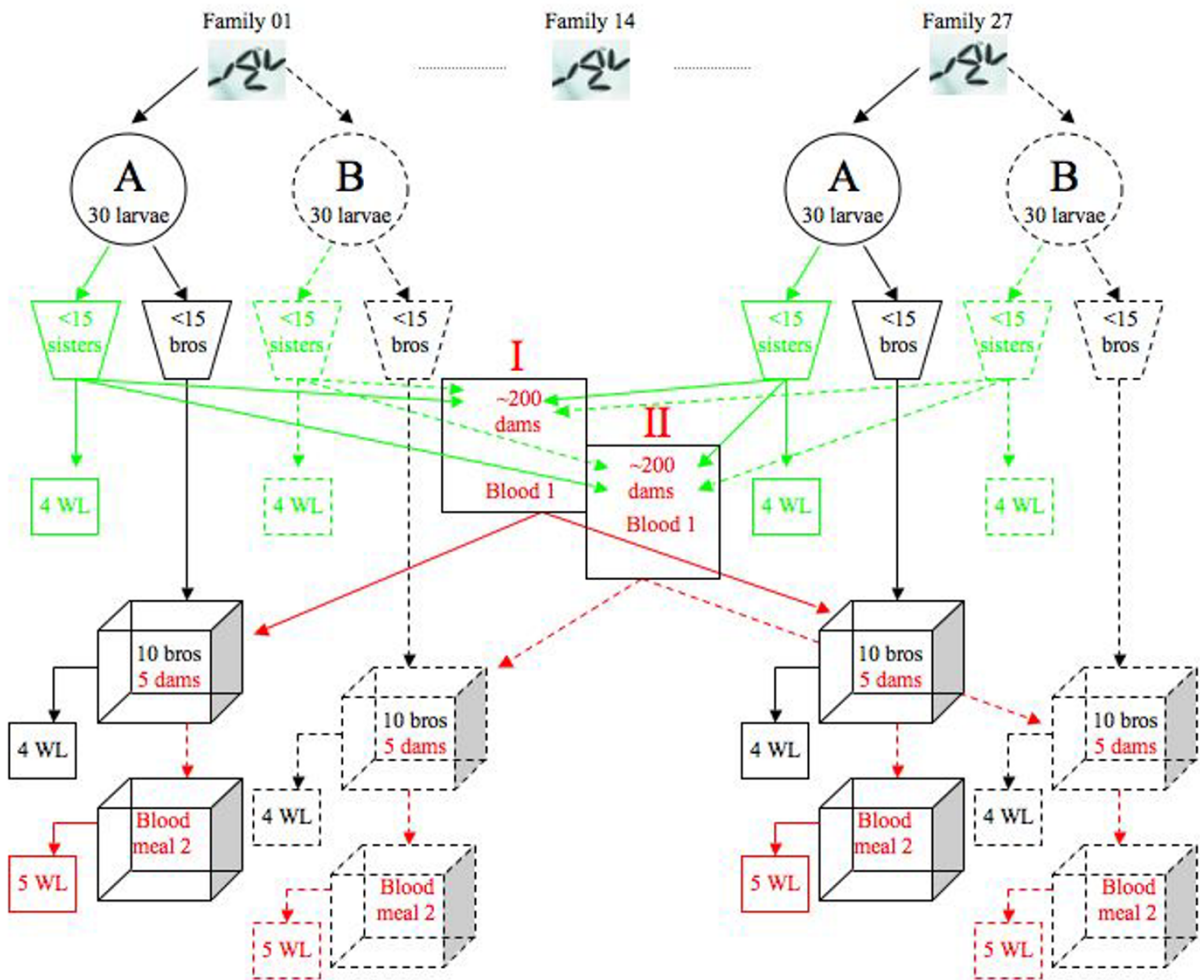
Family 01

Family 14

Family 27

A
30 larvae

B
30 larvae

A
30 larvae

B
30 larvae

<15
sisters

<15
bros

<15
sisters

<15
bros

I

~200
dams

Blood 1

II

~200
dams

Blood 1

<15
sisters

<15
bros

<15
sisters

<15
bros

4 WL

4 WL

4 WL

4 WL

10 bros
5 dams

4 WL

Blood
meal 2

5 WL

10 bros
5 dams

4 WL

Blood
meal 2

5 WL

10 bros
5 dams

4 WL

Blood
meal 2

5 WL

10 bros
5 dams

4 WL

Blood
meal 2

5 WL